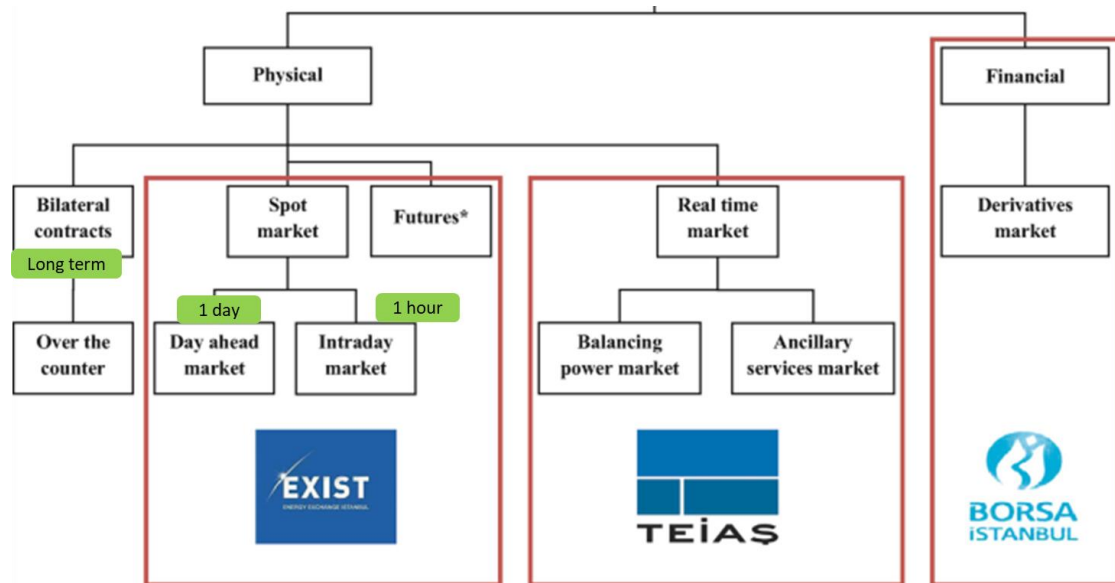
Physical

Financial

Bilateral contracts

Long term

Spot market

Futures*

Real time market

Derivatives market

1 day

1 hour

Over the counter

Day ahead market

Intraday market

Balancing power market

Ancillary services market

EXIST
ENERGY EXCHANGE ISTANBUL

TEİAŞ

BORSA İSTANBUL